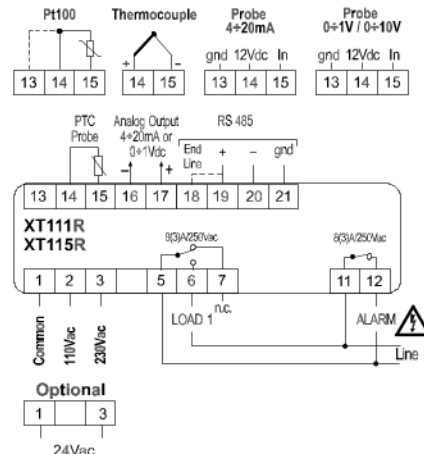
Pt100
13 14 15

Thermocouple
+ −
14 15

Probe
4÷20mA
gnd 12Vdc In
13 14 15

Probe
0÷1V / 0÷10V
gnd 12Vdc In
13 14 15

PTC Probe
Analog Output 4÷20mA or 0÷1Vdc
− +
RS 485
End Line + − gnd
13 14 15 16 17 18 19 20 21

XT111R
XT115R

8(3)A/250Vac
8(3)A/250Vac

1 2 3 5 6 7 11 12
n.c.
Common
110Vac
230Vac
LOAD 1
ALARM
Line

Optional
1 3
24Vac